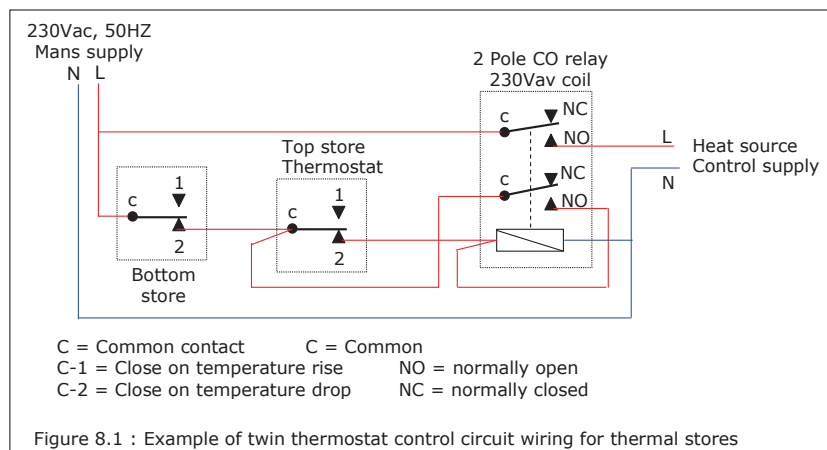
230Vac, 50HZ
Mans supply
N L

2 Pole CO relay
230Vav coil

c NC
NO
L Heat source
Control supply
N

c NC
NO

Top store
Thermostat

c 1
2

c 1
2

Bottom
store

C = Common contact C = Common
C-1 = Close on temperature rise NO = normally open
C-2 = Close on temperature drop NC = normally closed

Figure 8.1 : Example of twin thermostat control circuit wiring for thermal stores